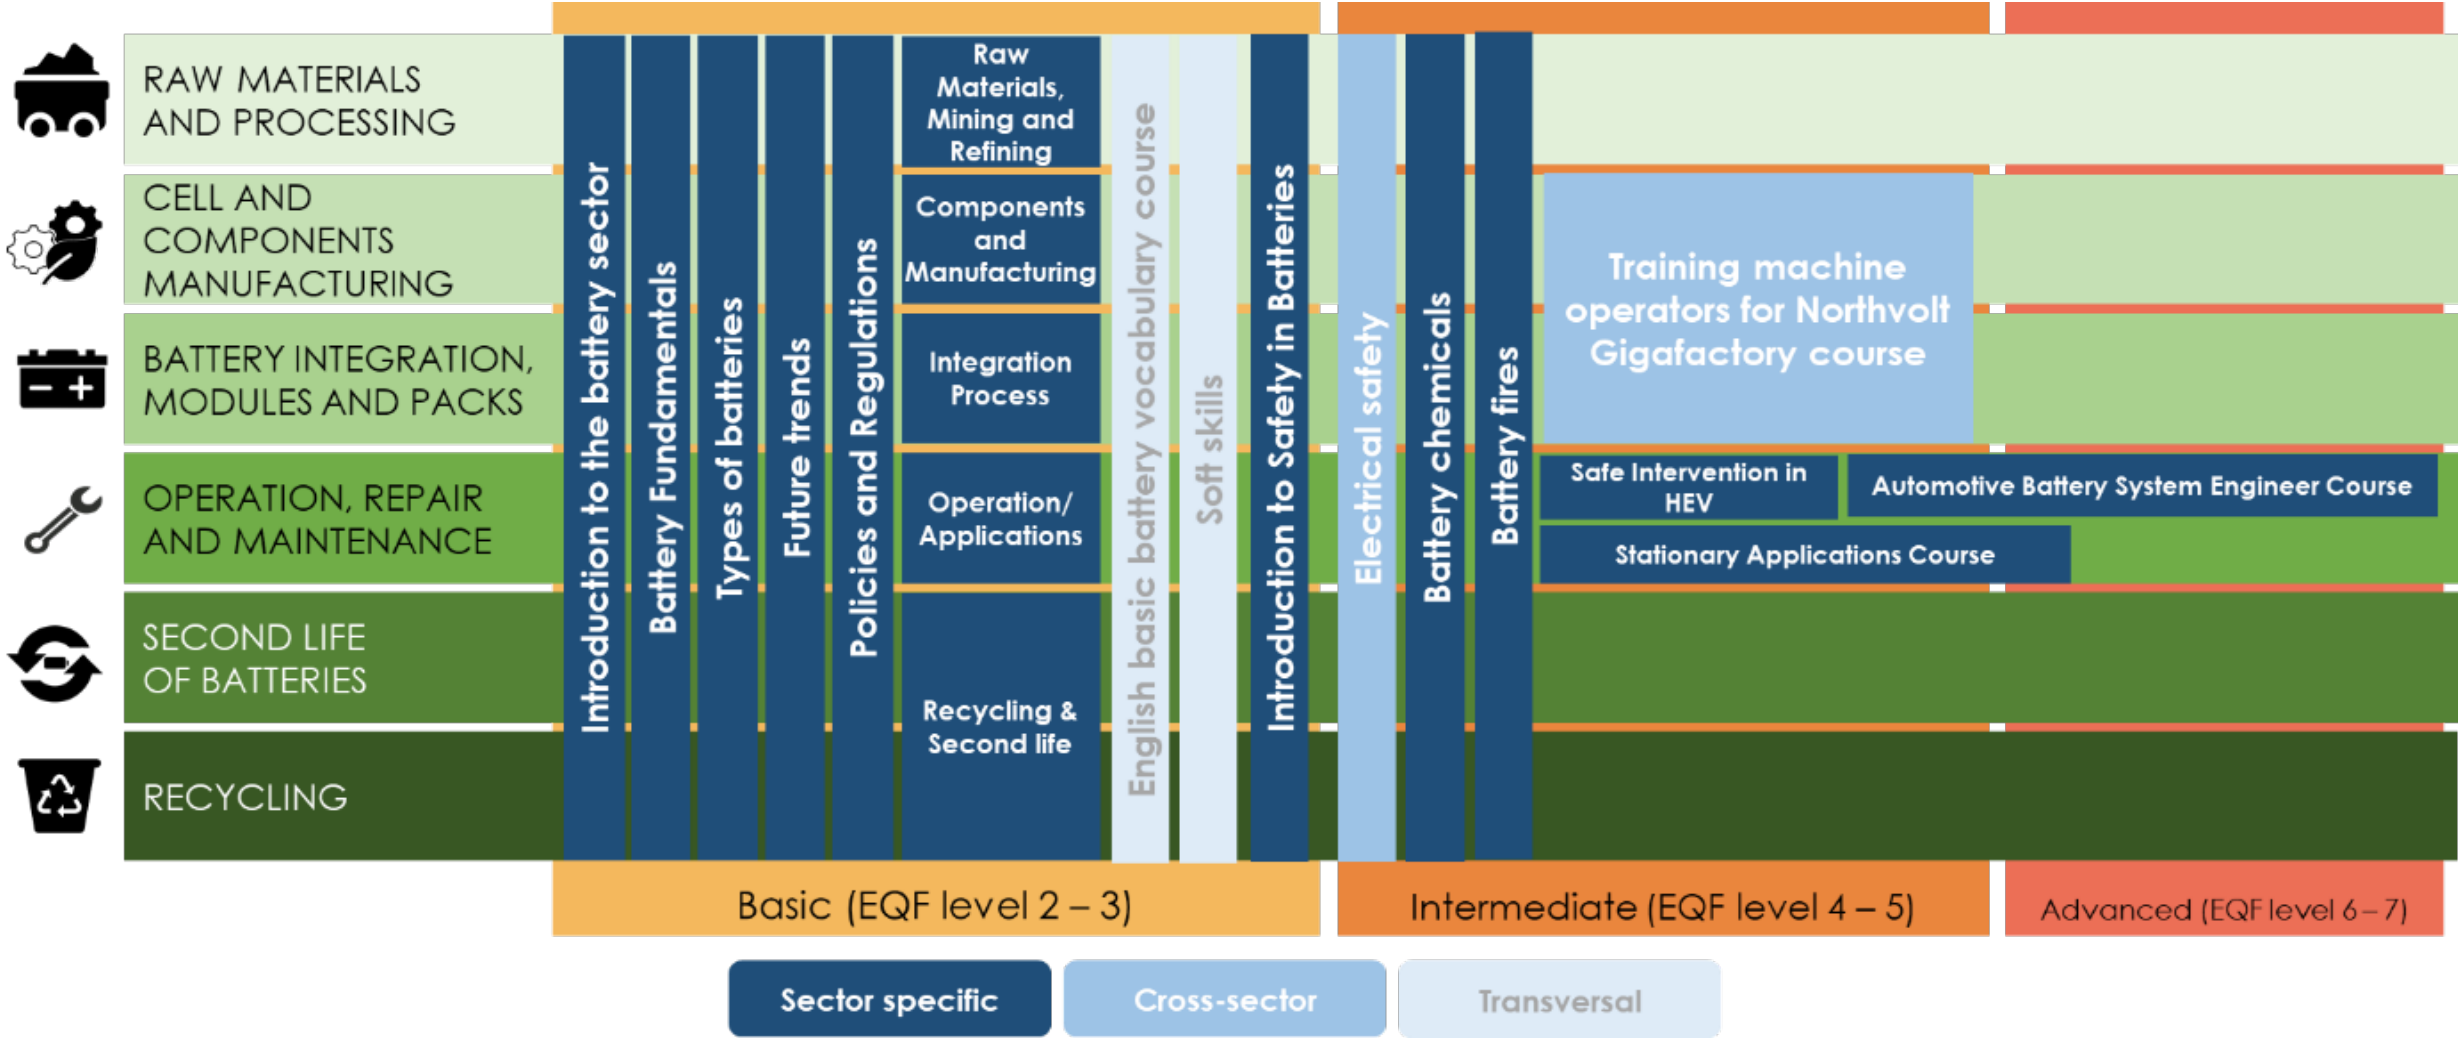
RAW MATERIALS AND PROCESSING

CELL AND COMPONENTS MANUFACTURING

BATTERY INTEGRATION, MODULES AND PACKS

OPERATION, REPAIR AND MAINTENANCE

SECOND LIFE OF BATTERIES

RECYCLING

Introduction to the battery sector

Battery Fundamentals

Types of batteries

Future trends

Policies and Regulations

Raw Materials, Mining and Refining

Components and Manufacturing

Integration Process

Operation/ Applications

Recycling & Second life

English basic battery vocabulary course

Soft skills

Introduction to Safety in Batteries

Electrical safety

Battery chemicals

Battery fires

Training machine operators for Northvolt Gigafactory course

Safe Intervention in HEV

Automotive Battery System Engineer Course

Stationary Applications Course

Basic (EQF level 2 – 3)

Intermediate (EQF level 4 – 5)

Advanced (EQF level 6 – 7)

Sector specific

Cross-sector

Transversal